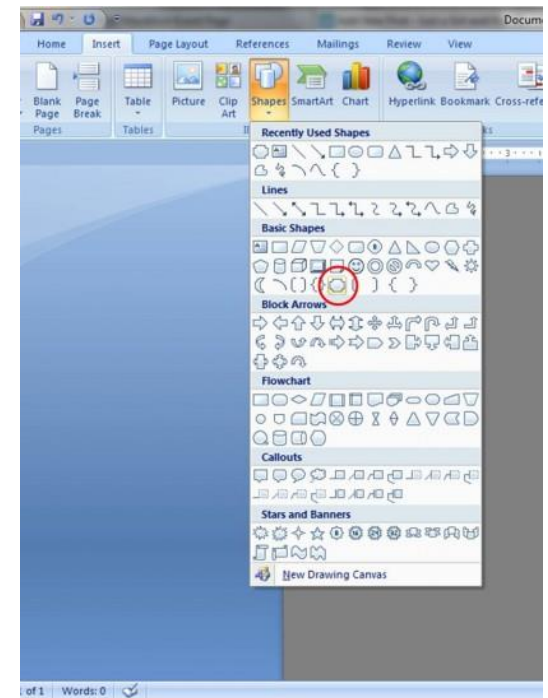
Docume

Home Insert Page Layout References Mailings Review View

Blank Page Page Break Table Picture Clip Art Shapes SmartArt Chart Hyperlink Bookmark Cross-refe

Pages Tables Il ks

Recently Used Shapes

Lines

Basic Shapes

Block Arrows

Flowchart

Callouts

Stars and Banners

New Drawing Canvas

of 1 Words: 0